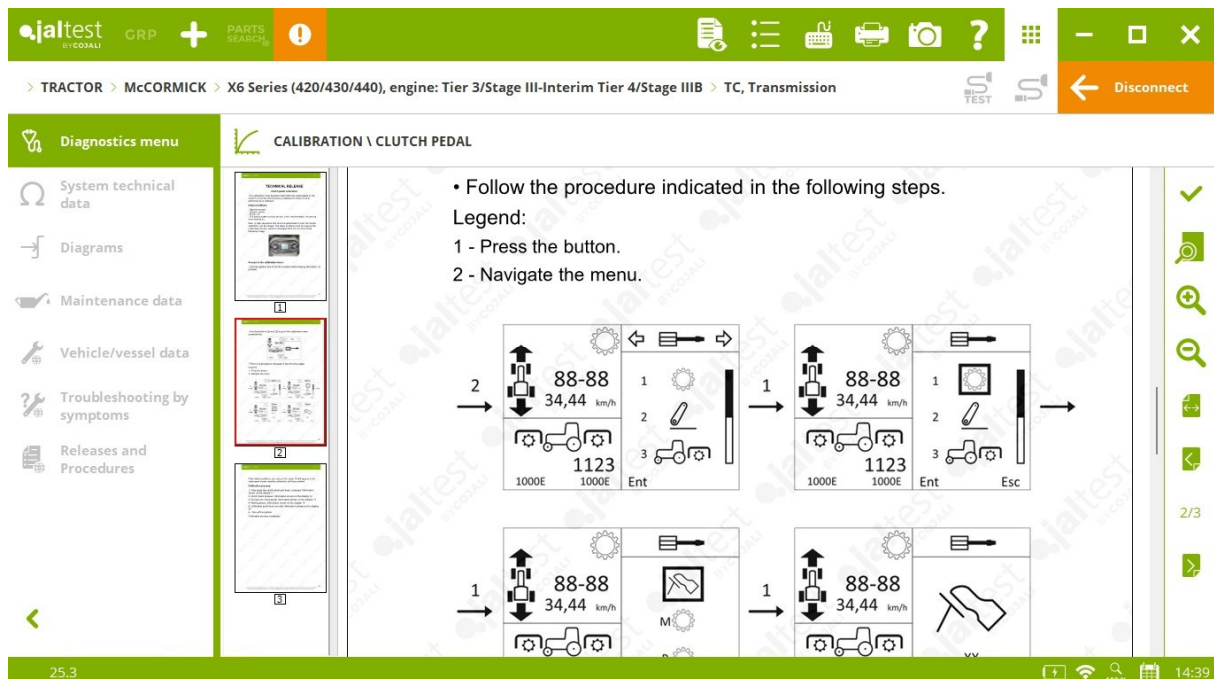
jaltest BY COJALI GRP PARTS SEARCH

> TRACTOR > McCORMICK > X6 Series (420/430/440), engine: Tier 3/Stage III-Interim Tier 4/Stage IIIB > TC, Transmission

TEST

Disconnect

Diagnostics menu

System technical data

Diagrams

Maintenance data

Vehicle/vessel data

Troubleshooting by symptoms

Releases and Procedures

CALIBRATION \ CLUTCH PEDAL

1

2

3

• Follow the procedure indicated in the following steps.

Legend:

1 - Press the button.

2 - Navigate the menu.

2

88-88
34,44 km/h
1123
1000E 1000E

1
2
3
Ent

1

88-88
34,44 km/h
1123
1000E 1000E

1
2
3
Ent Esc

1

88-88
34,44 km/h

M

1

88-88
34,44 km/h

2/3

25.3

14:39